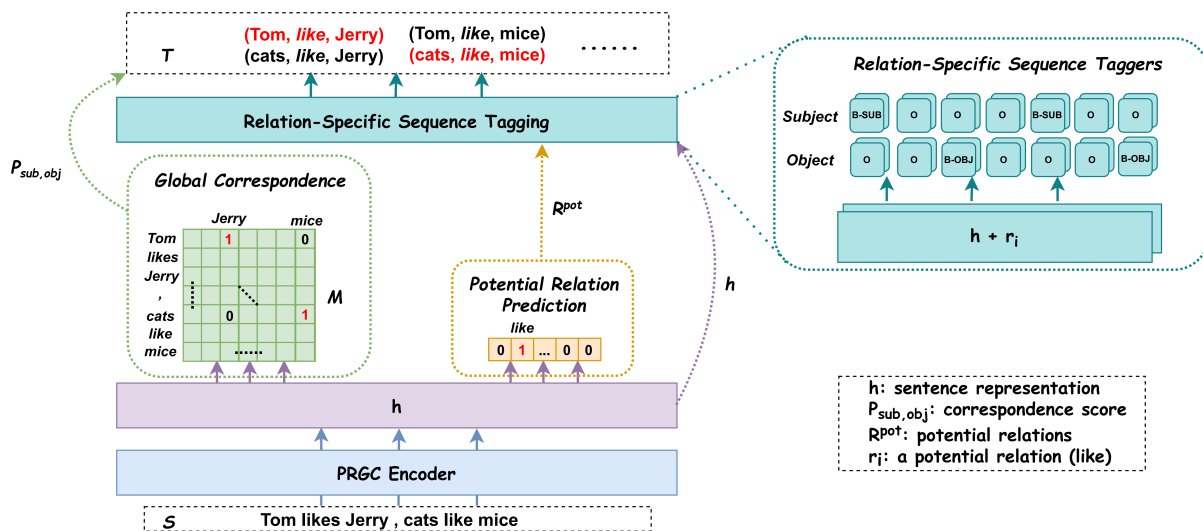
T (Tom, like, Jerry) (Tom, like, mice) (cats, like, Jerry) (cats, like, mice) ......

Relation-Specific Sequence Taggers

Subject B-SUB O O O B-SUB O O

Object O O B-OBJ O O O B-OBJ

$h + r_i$

Relation-Specific Sequence Tagging

$P_{sub,obj}$

Global Correspondence

Jerry mice

Tom likes Jerry , cats like mice

1 0 0 1

M

$R^{pot}$

Potential Relation Prediction

like

0 1 ... 0 0

h

h

PRGC Encoder

S Tom likes Jerry , cats like mice

h: sentence representation
$P_{sub,obj}$: correspondence score
$R^{pot}$: potential relations
$r_i$: a potential relation (like)